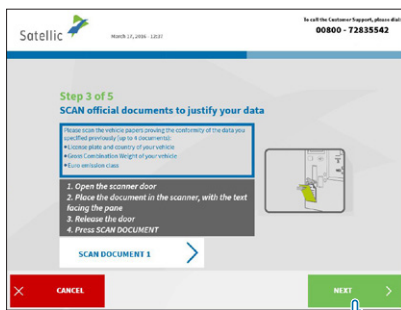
Satellic

March 17, 2016 - 12:07

To call the Customer Support, please dial

00800 - 72835542

Step 3 of 5

SCAN official documents to justify your data

Please scan the vehicle papers proving the conformity of the data you specified previously (up to 4 documents):
• License plate and country of your vehicle
• Gross Combination Weight of your vehicle
• Euro emission class

1. Open the scanner door
2. Place the document in the scanner, with the text facing the pane
3. Release the door
4. Press SCAN DOCUMENT

SCAN DOCUMENT 1

CANCEL

NEXT